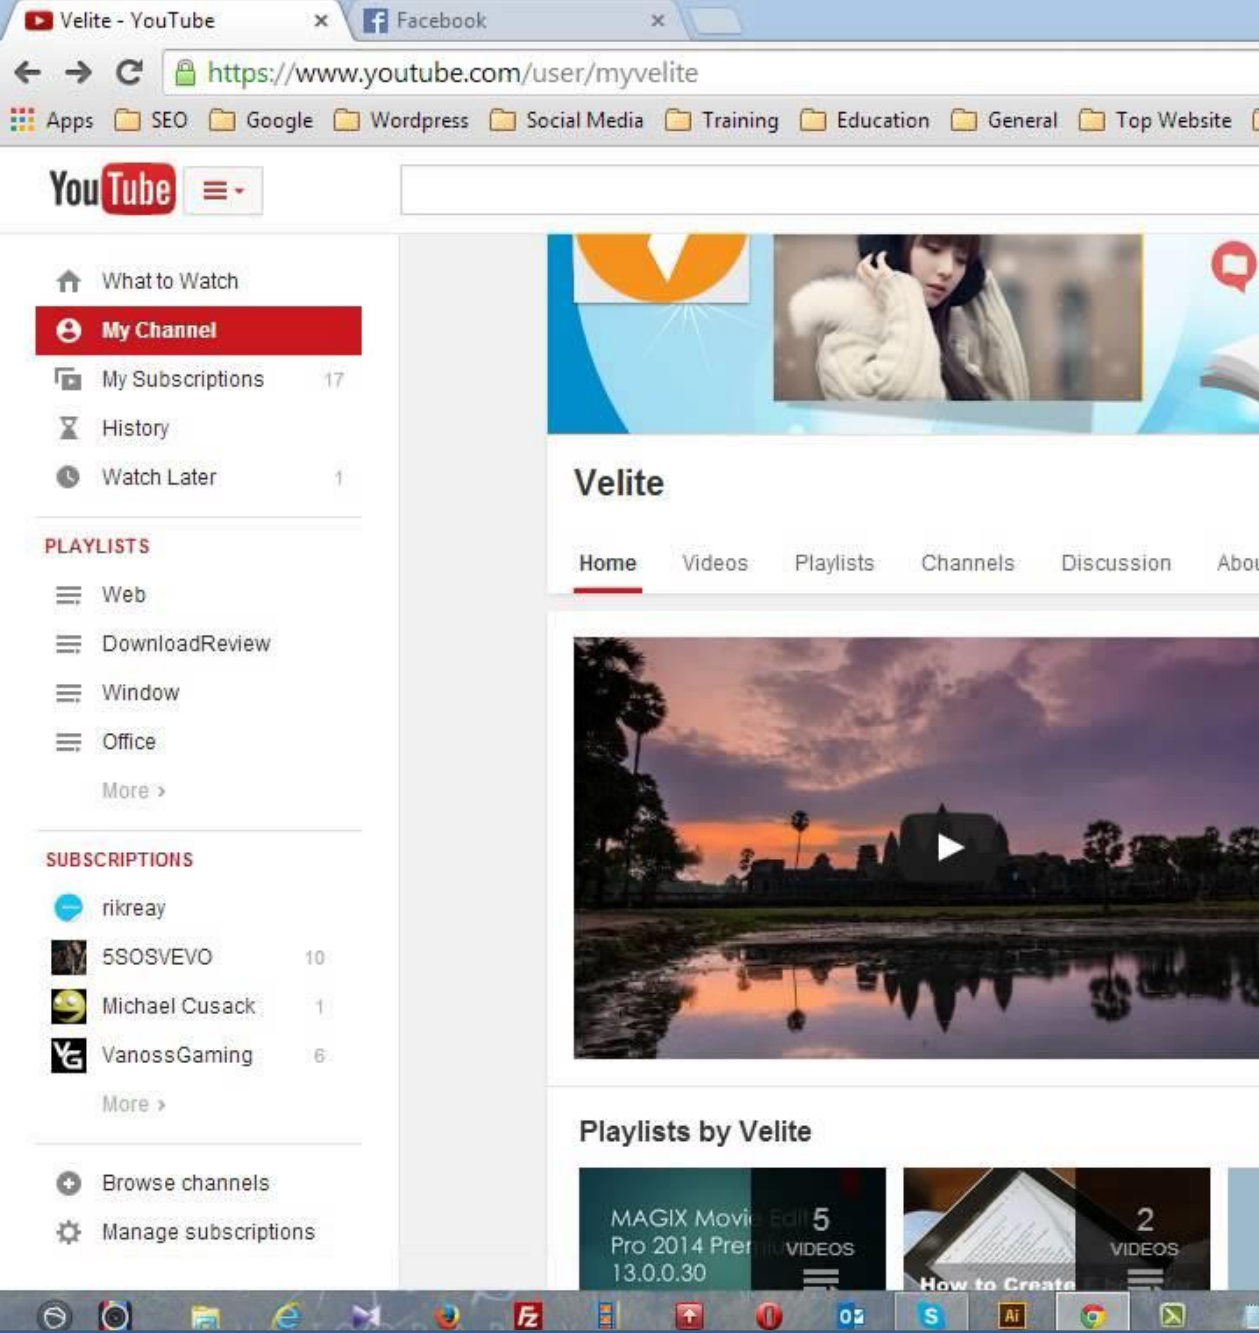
Velite - YouTube ×
Facebook ×

https://www.youtube.com/user/myvelite

Apps SEO Google Wordpress Social Media Training Education General Top Website

YouTube

What to Watch
My Channel
My Subscriptions 17
History
Watch Later 1

PLAYLISTS
Web
DownloadReview
Window
Office
More ›

SUBSCRIPTIONS
rikreay
5SOSVEVO 10
Michael Cusack 1
VanossGaming 6
More ›

Browse channels
Manage subscriptions

Velite

Home Videos Playlists Channels Discussion Abou

Playlists by Velite

MAGIX Movi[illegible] Pro 2014 Pre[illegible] 13.0.0.30
5 VIDEOS

How to Create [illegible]
2 VIDEOS